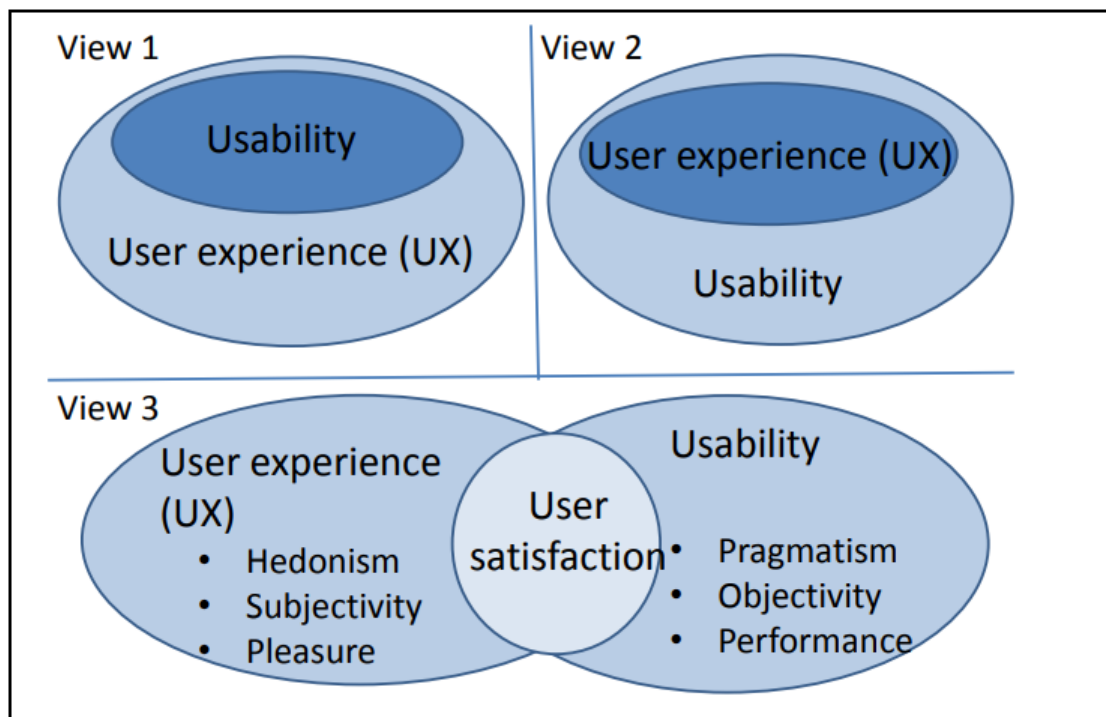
View 1

Usability

User experience (UX)

View 2

User experience (UX)

Usability

View 3

User experience (UX)

- Hedonism
- Subjectivity
- Pleasure

User satisfaction

Usability

- Pragmatism
- Objectivity
- Performance